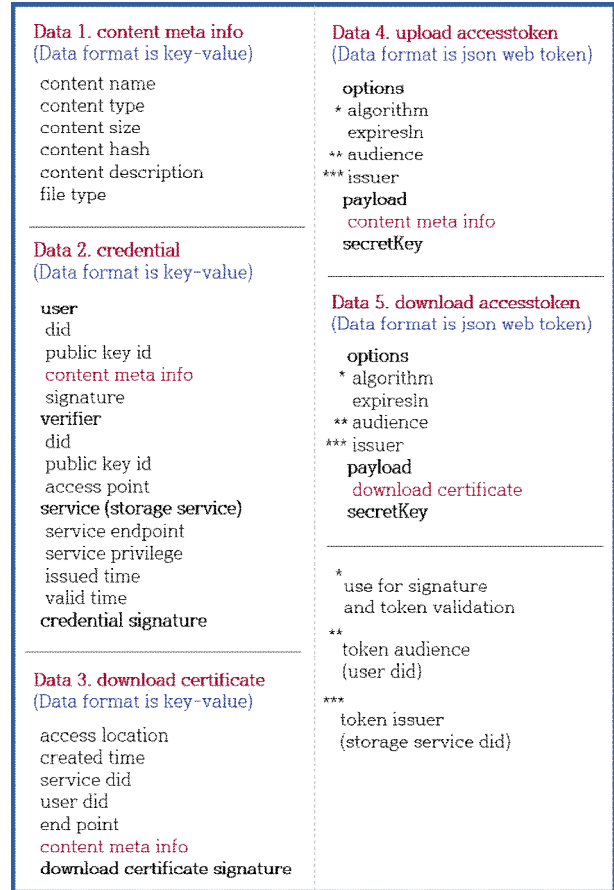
Data 1. content meta info
(Data format is key-value)

content name
content type
content size
content hash
content description
file type

Data 2. credential
(Data format is key-value)

user
did
public key id
content meta info
signature
verifier
did
public key id
access point
service (storage service)
service endpoint
service privilege
issued time
valid time
credential signature

Data 3. download certificate
(Data format is key-value)

access location
created time
service did
user did
end point
content meta info
download certificate signature

Data 4. upload accesstoken
(Data format is json web token)

options
* algorithm
expiresIn
** audience
*** issuer
payload
content meta info
secretKey

Data 5. download accesstoken
(Data format is json web token)

options
* algorithm
expiresIn
** audience
*** issuer
payload
download certificate
secretKey

*
use for signature
and token validation

**
token audience
(user did)

***
token issuer
(storage service did)